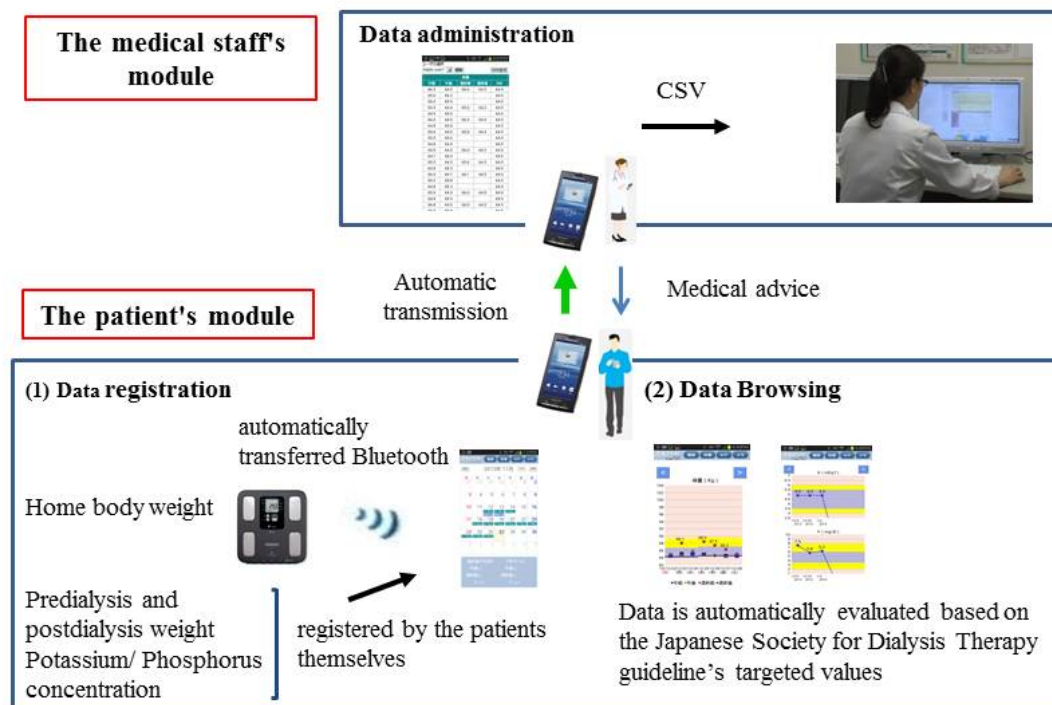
The medical staff's module

Data administration

CSV

Automatic transmission

Medical advice

The patient's module

(1) Data registration

automatically transferred Bluetooth

Home body weight

Predialysis and postdialysis weight Potassium/ Phosphorus concentration

registered by the patients themselves

(2) Data Browsing

Data is automatically evaluated based on the Japanese Society for Dialysis Therapy guideline's targeted values